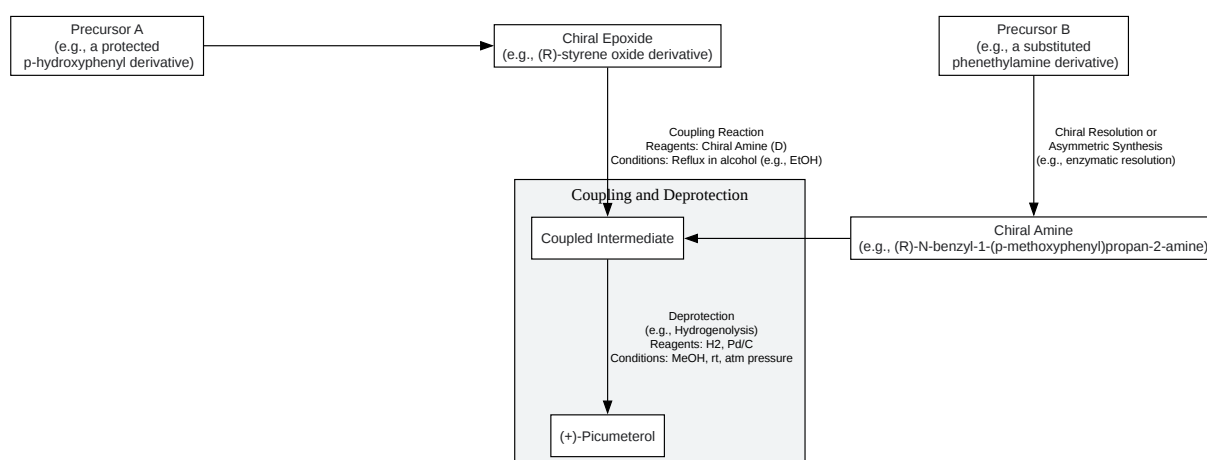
Precursor A
(e.g., a protected p-hydroxyphenyl derivative)

Chiral Epoxide
(e.g., (R)-styrene oxide derivative)

Precursor B
(e.g., a substituted phenethylamine derivative)

Coupling Reaction
Reagents: Chiral Amine (D)
Conditions: Reflux in alcohol (e.g., EtOH)

Chiral Resolution or Asymmetric Synthesis
(e.g., enzymatic resolution)

Coupling and Deprotection

Coupled Intermediate

Chiral Amine
(e.g., (R)-N-benzyl-1-(p-methoxyphenyl)propan-2-amine)

Deprotection
(e.g., Hydrogenolysis)
Reagents: H2, Pd/C
Conditions: MeOH, rt, atm pressure

(+)-Picumeterol